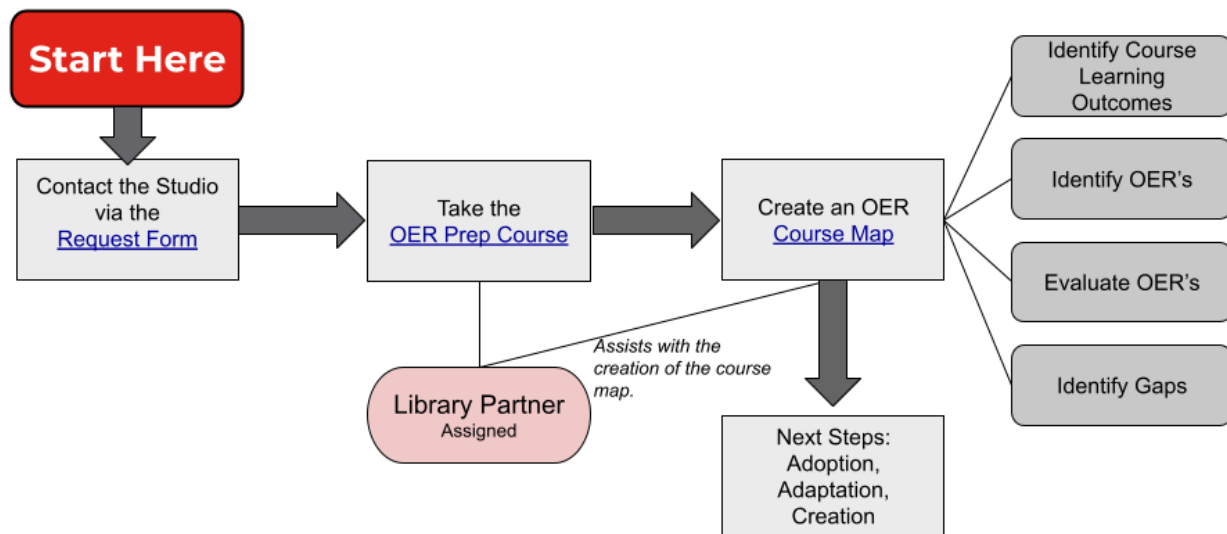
Start Here

Contact the Studio via the Request Form

Take the OER Prep Course

Create an OER Course Map

Identify Course Learning Outcomes

Identify OER's

Evaluate OER's

Identify Gaps

Assists with the creation of the course map.

Library Partner
Assigned

Next Steps: Adoption, Adaptation, Creation